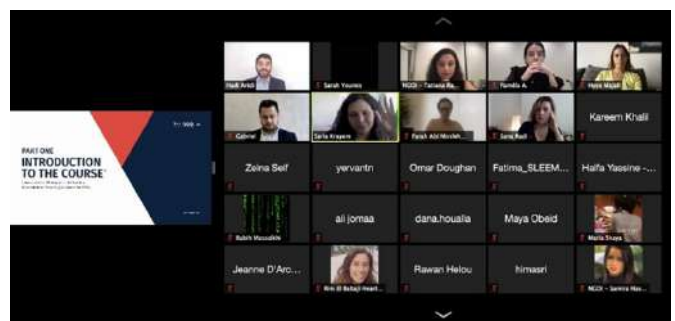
PART ONE
INTRODUCTION TO THE COURSE

Hadi Arkit
Sarah Younes
NGOI - Tatiana Ra...
Yamila A.
Hala Majali
Gabriel
Sella Krapen
Farah Abi Moslah...
Sara Rad
Kareem Khalil
Zeina Seif
yervantn
Omar Doughan
Fatima_SLEEM...
Haifa Yassine -...
Rabih Mazzakhi
ali jomaa
dana.houalla
Maya Obeid
Maria Shaya
Jeanne D'Arc...
Rim El Batal Heart...
Rawan Helou
himasri
NGOI - Samira Has...